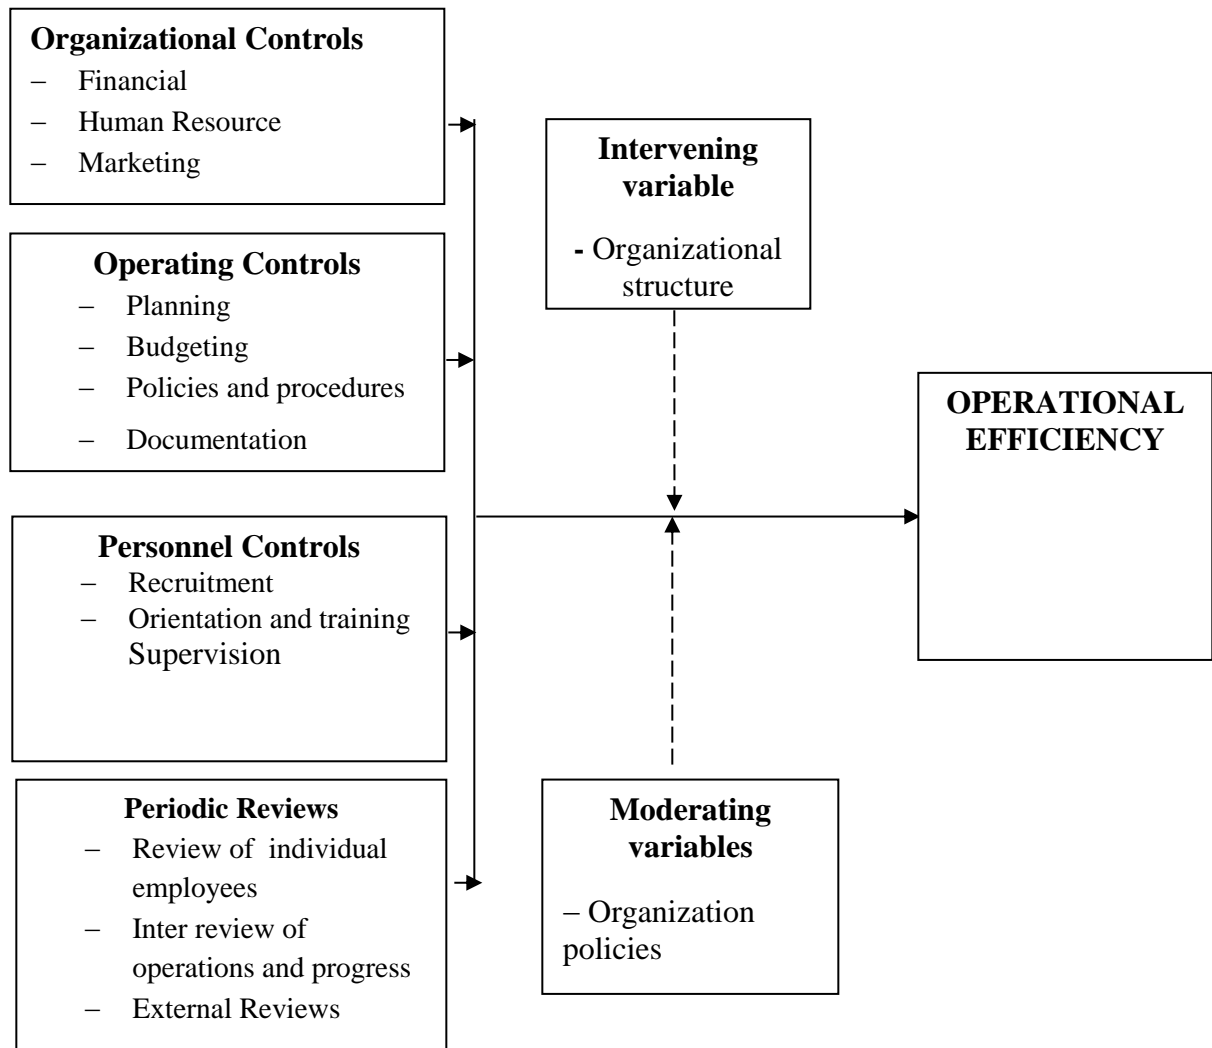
**Organizational Controls**
– Financial
– Human Resource
– Marketing

**Operating Controls**
– Planning
– Budgeting
– Policies and procedures
– Documentation

**Personnel Controls**
– Recruitment
– Orientation and training
Supervision

**Periodic Reviews**
– Review of individual employees
– Inter review of operations and progress
– External Reviews

**Intervening variable**
**-** Organizational structure

**OPERATIONAL EFFICIENCY**

**Moderating variables**
– Organization policies